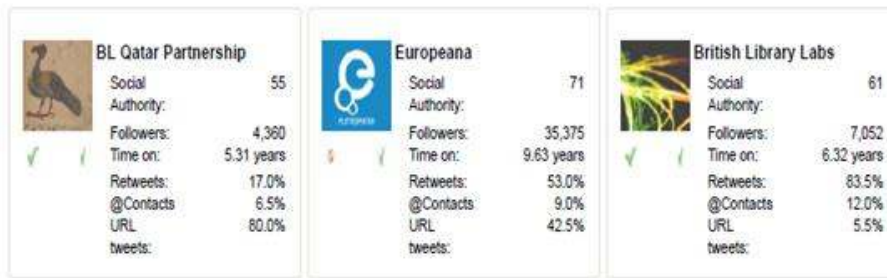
BL Qatar Partnership
Social Authority: 55
Followers: 4,360
Time on: 5.31 years
Retweets: 17.0%
@Contacts 6.5%
URL tweets: 80.0%

Europeana
Social Authority: 71
Followers: 35,375
Time on: 9.63 years
Retweets: 53.0%
@Contacts 9.0%
URL tweets: 42.5%

British Library Labs
Social Authority: 61
Followers: 7,052
Time on: 6.32 years
Retweets: 83.5%
@Contacts 12.0%
URL tweets: 5.5%